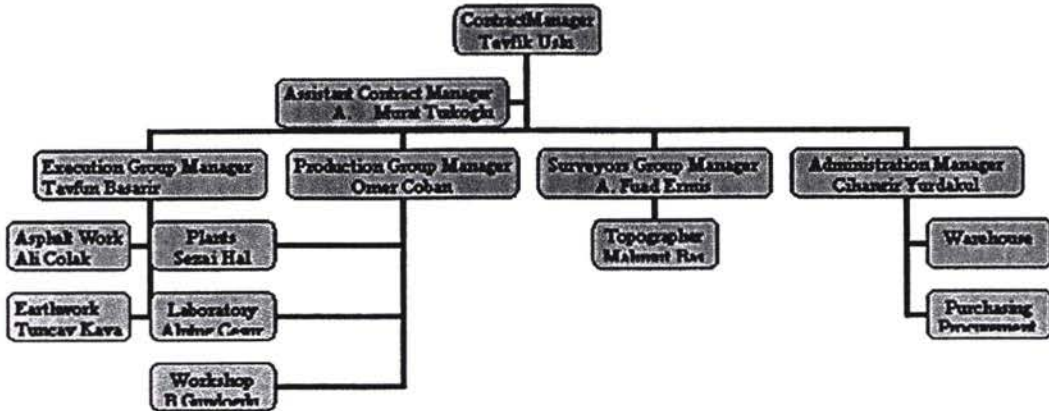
ContractManager
Tevfik Uslu

Assistant Contract Manager
A. Murat Tukoglu

Execution Group Manager
Tayfun Basarir

Production Group Manager
Omer Coban

Surveyors Group Manager
A. Fuad Ermis

Administration Manager
Cihangir Yurdakul

Asphalt Work
Ali Colak

Plants
Sezai Hal

Topographer
Mahmut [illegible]

Warehouse

Earthwork
Tuncay Kaya

Laboratory
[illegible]

Purchasing
Procurement

Workshop
B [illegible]